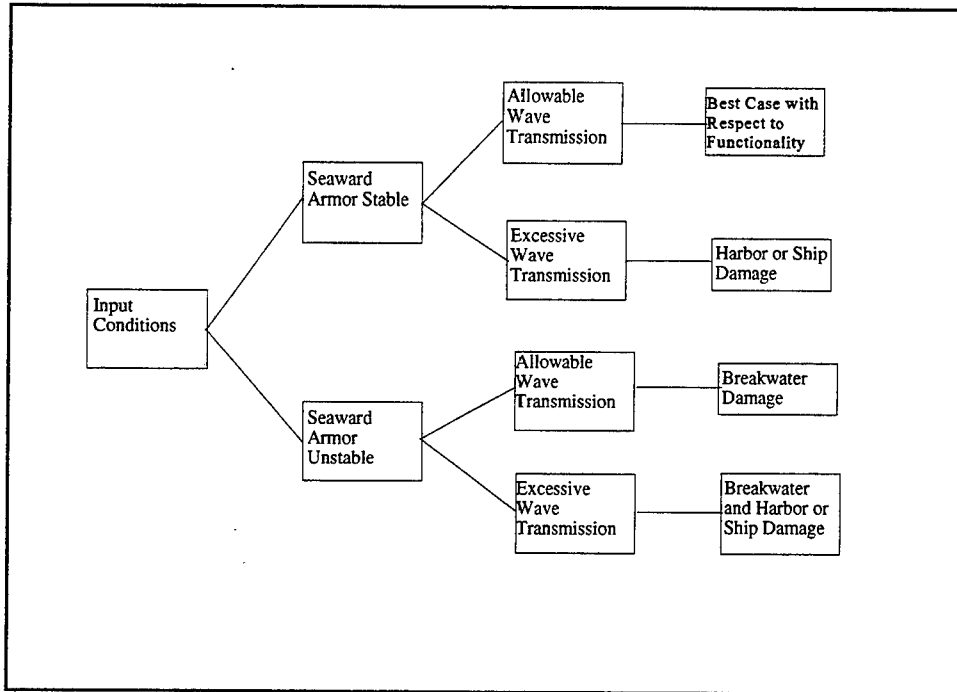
Input Conditions

Seaward Armor Stable

Allowable Wave Transmission

Best Case with Respect to Functionality

Excessive Wave Transmission

Harbor or Ship Damage

Seaward Armor Unstable

Allowable Wave Transmission

Breakwater Damage

Excessive Wave Transmission

Breakwater and Harbor or Ship Damage